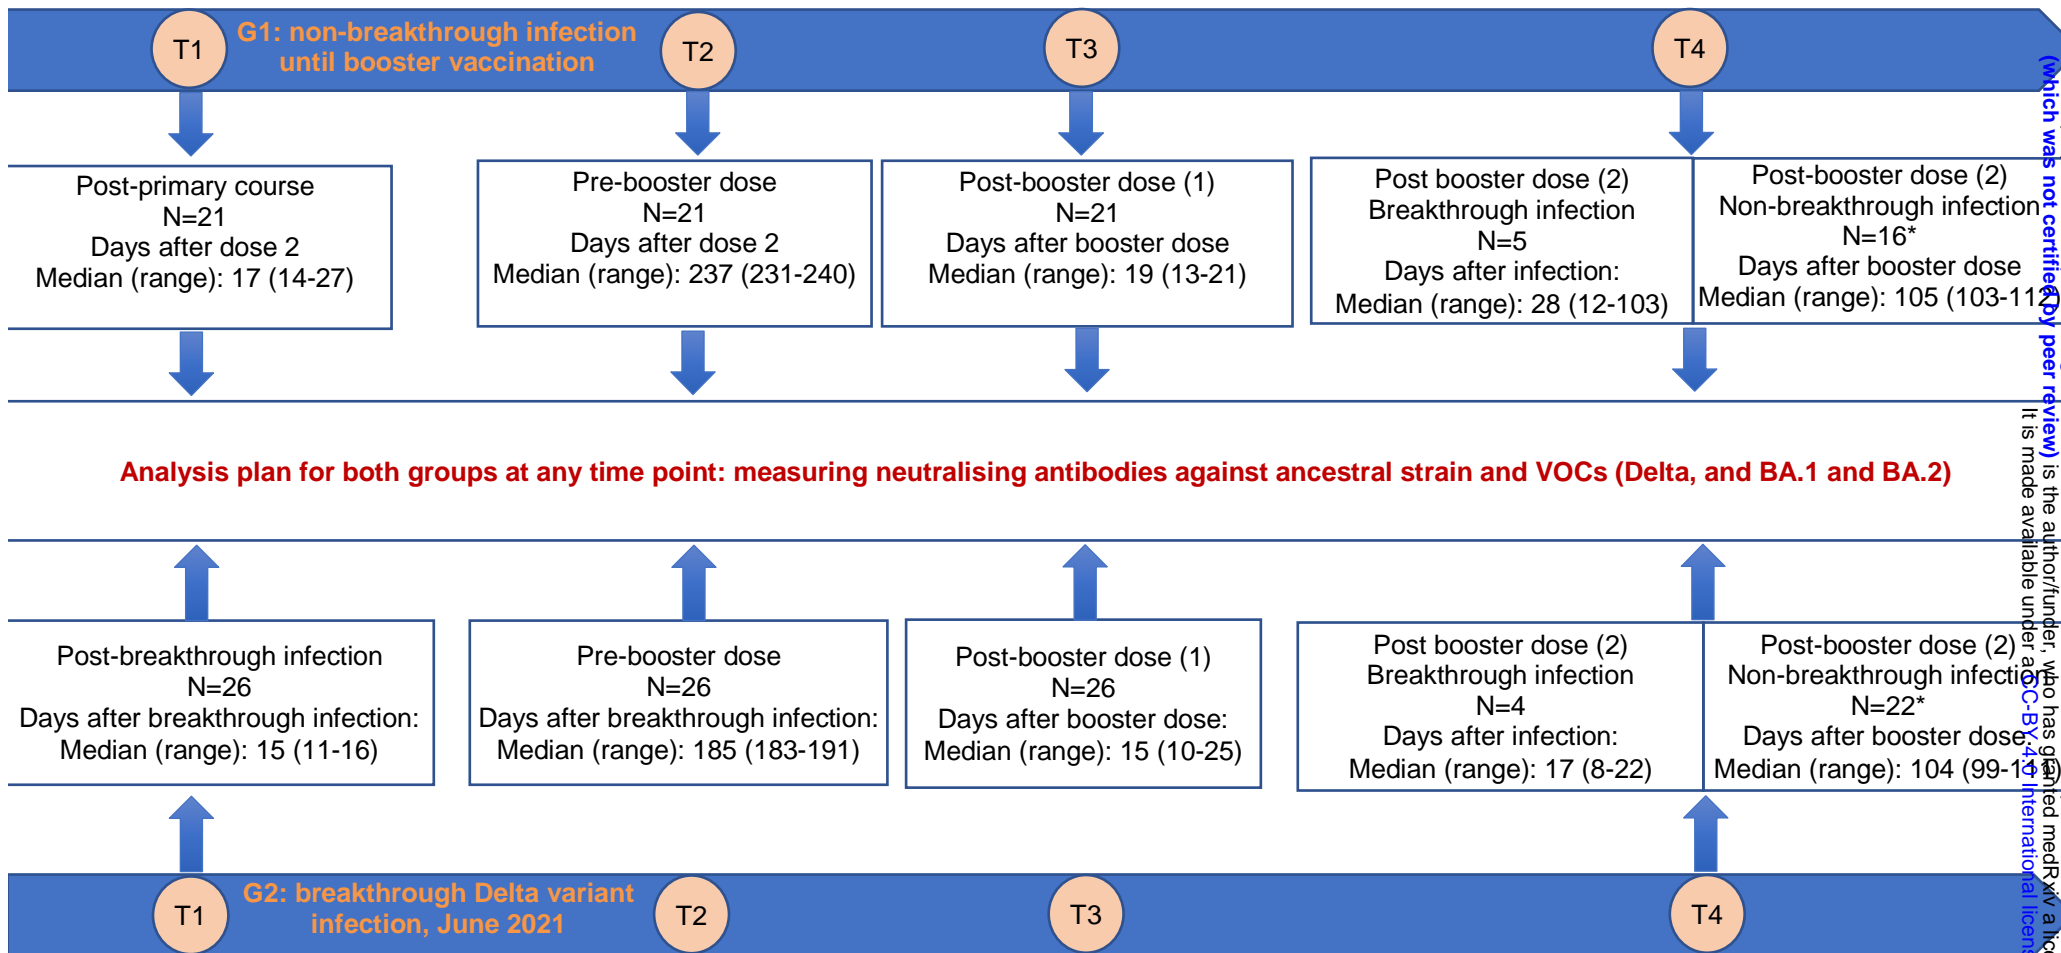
T1

G1: non-breakthrough infection until booster vaccination

T2

T3

T4

Post-primary course
N=21
Days after dose 2
Median (range): 17 (14-27)

Pre-booster dose
N=21
Days after dose 2
Median (range): 237 (231-240)

Post-booster dose (1)
N=21
Days after booster dose
Median (range): 19 (13-21)

Post booster dose (2)
Breakthrough infection
N=5
Days after infection:
Median (range): 28 (12-103)

Post-booster dose (2)
Non-breakthrough infection
N=16*
Days after booster dose
Median (range): 105 (103-112)

Analysis plan for both groups at any time point: measuring neutralising antibodies against ancestral strain and VOCs (Delta, and BA.1 and BA.2)

Post-breakthrough infection
N=26
Days after breakthrough infection:
Median (range): 15 (11-16)

Pre-booster dose
N=26
Days after breakthrough infection:
Median (range): 185 (183-191)

Post-booster dose (1)
N=26
Days after booster dose:
Median (range): 15 (10-25)

Post booster dose (2)
Breakthrough infection
N=4
Days after infection:
Median (range): 17 (8-22)

Post-booster dose (2)
Non-breakthrough infectio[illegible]
N=22*
Days after booster dose
Median (range): 104 (99-1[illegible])

T1

G2: breakthrough Delta variant infection, June 2021

T2

T3

T4

(which was not certified by peer review) is the author/funder, who has granted medRxiv a lic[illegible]
It is made available under a CC-BY 4.0 International licen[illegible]